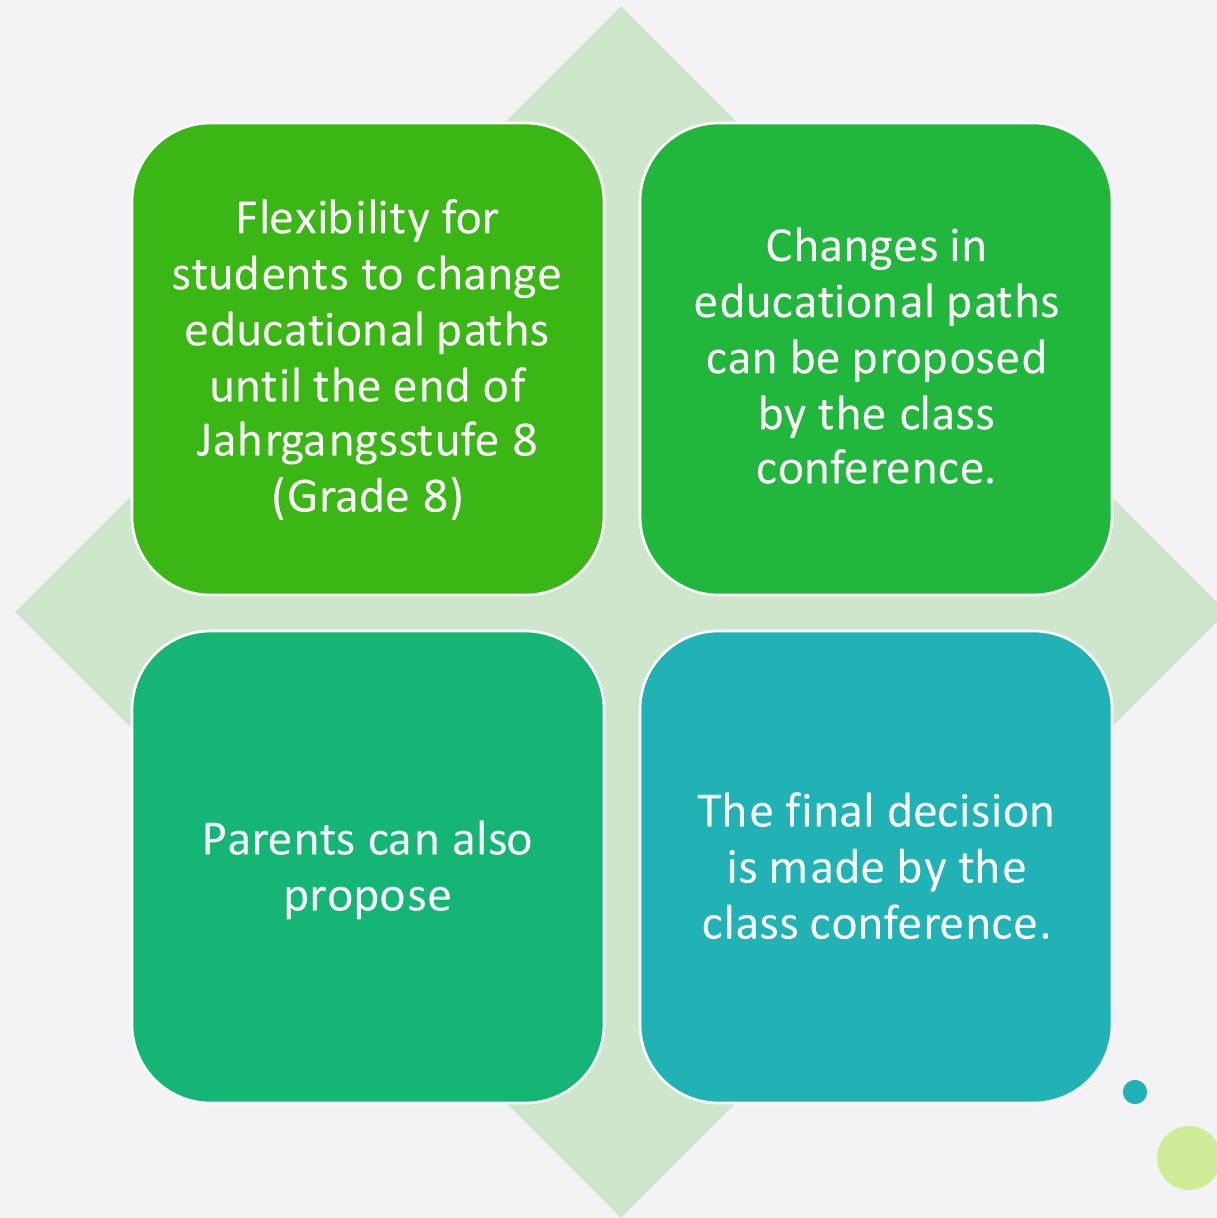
Flexibility for students to change educational paths until the end of Jahrgangsstufe 8 (Grade 8)

Changes in educational paths can be proposed by the class conference.

Parents can also propose

The final decision is made by the class conference.